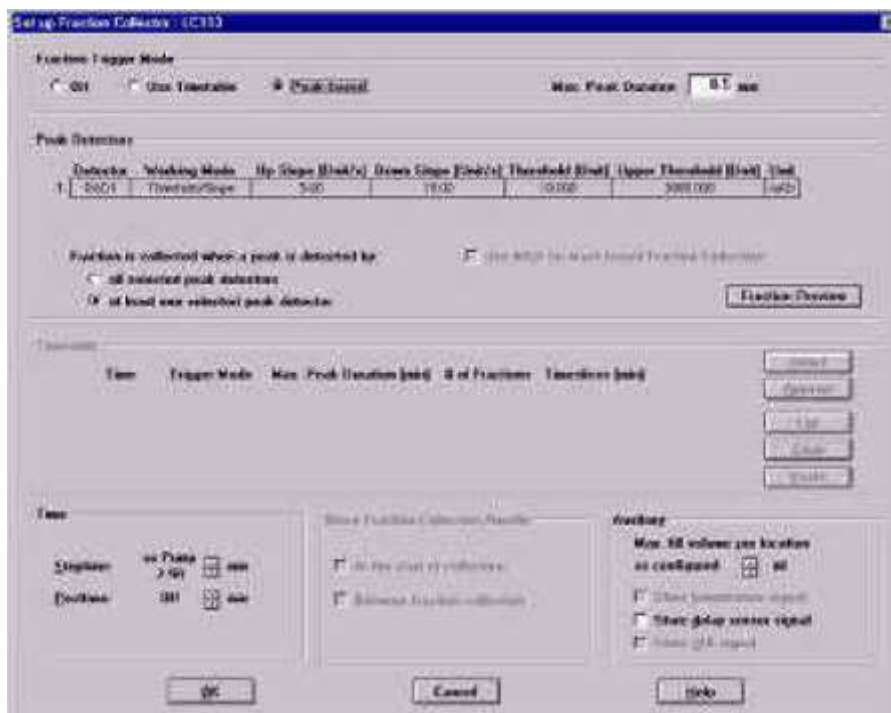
Set up Fraction Collector : LC313

Fraction Trigger Mode

Off

Use Timetable

Peak-based

Max. Peak Duration 0.1 min

Peak Detectors

| | Detector | Working Mode | Up Slope [Unit/s] | Down Slope [Unit/s] | Threshold [Unit] | Upper Threshold [Unit] | Unit |
|---|---|---|---|---|---|---|---|
| 1. | DAD1 | Threshold/Slope | 5.00 | 10.00 | 10.000 | 3000.000 | mAU |

Fraction is collected when a peak is detected by:

all selected peak detectors

at least one selected peak detector

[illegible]

Fraction Preview

Timetable

Time Trigger Mode Max. Peak Duration [min] # of Fractions Timeslices [min]

Insert

Append

Cut

Copy

Paste

Time

Stoptime: as Pump / Off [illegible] min

Posttime: Off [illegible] min

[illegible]

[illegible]

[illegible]

Tracking

Max. fill volume per location as configured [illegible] µl

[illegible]

Share delay sensor signal

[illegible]

OK

Cancel

Help